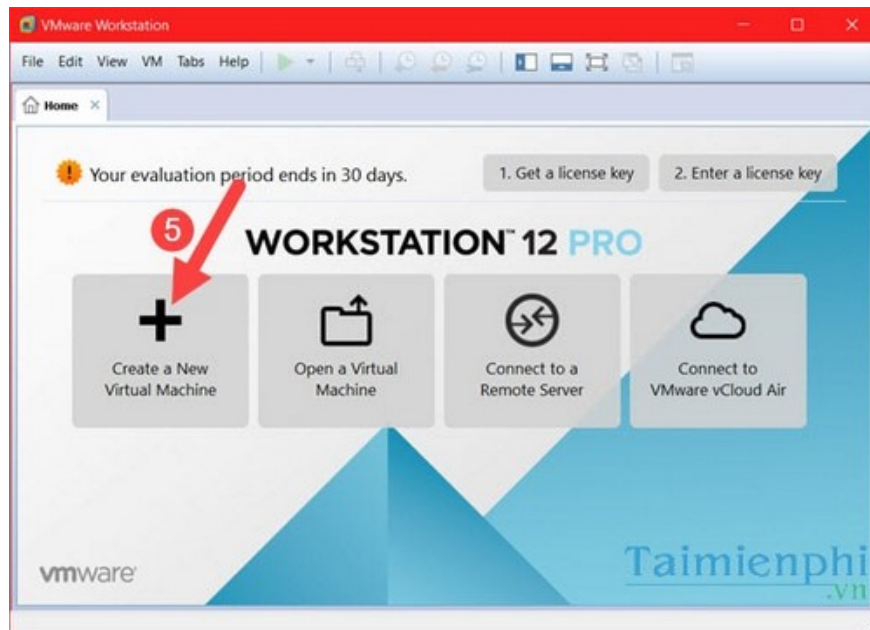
VMware Workstation

File Edit View VM Tabs Help

Home ×

Your evaluation period ends in 30 days.

1. Get a license key

2. Enter a license key

5

WORKSTATION™ 12 PRO

Create a New Virtual Machine

Open a Virtual Machine

Connect to a Remote Server

Connect to VMware vCloud Air

vmware

Taimienphi .vn